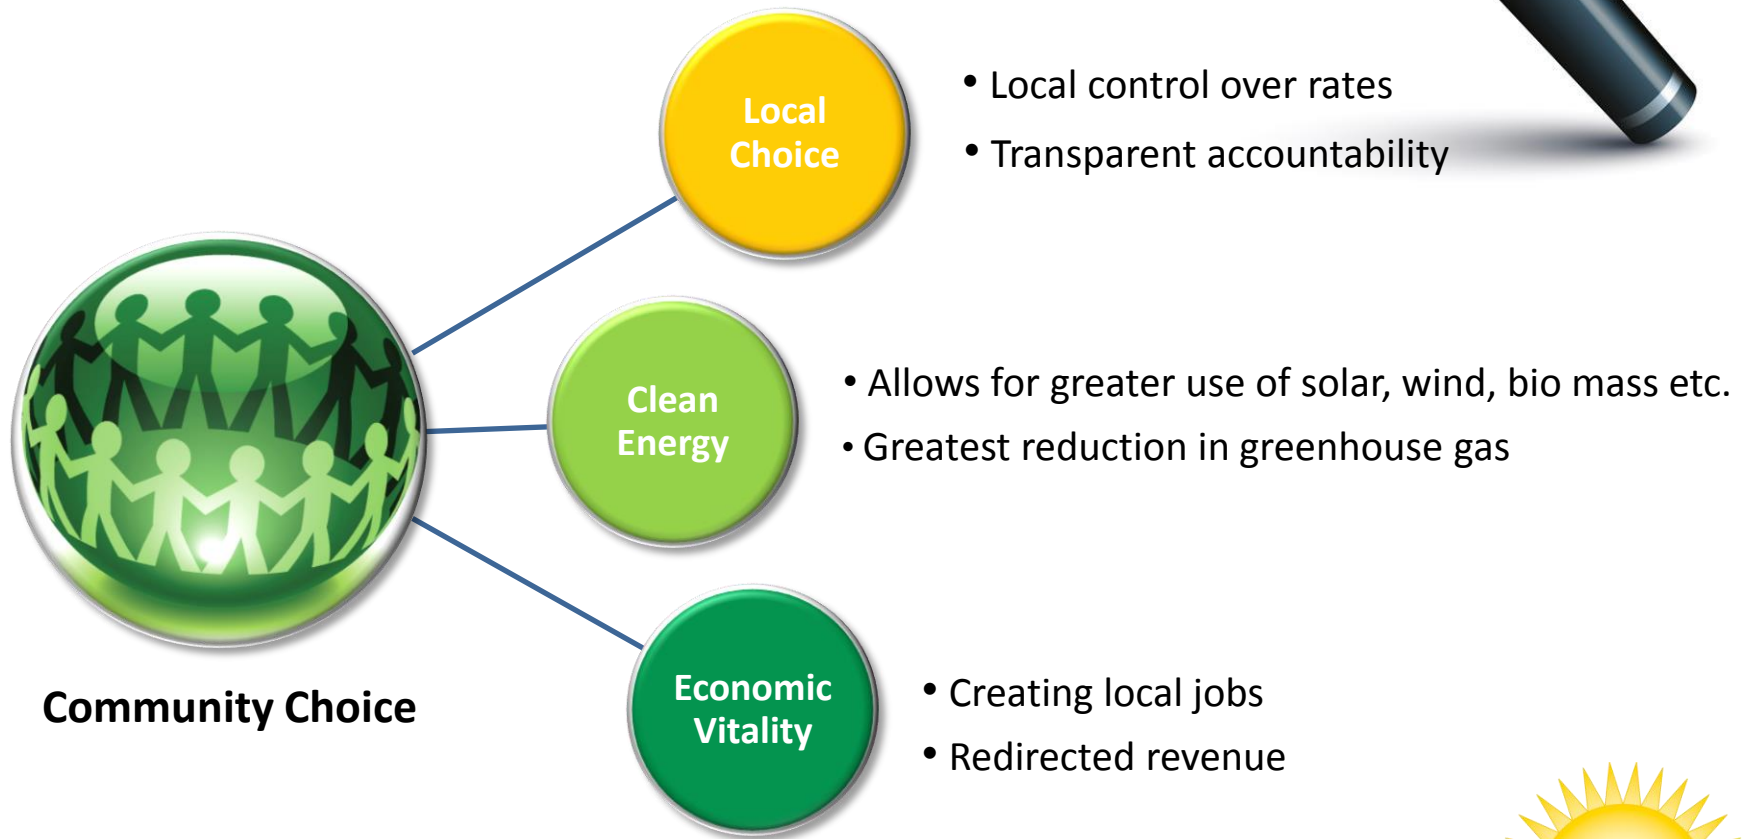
Local Choice

• Local control over rates
• Transparent accountability

Clean Energy

• Allows for greater use of solar, wind, bio mass etc.
• Greatest reduction in greenhouse gas

Community Choice

Economic Vitality

• Creating local jobs
• Redirected revenue